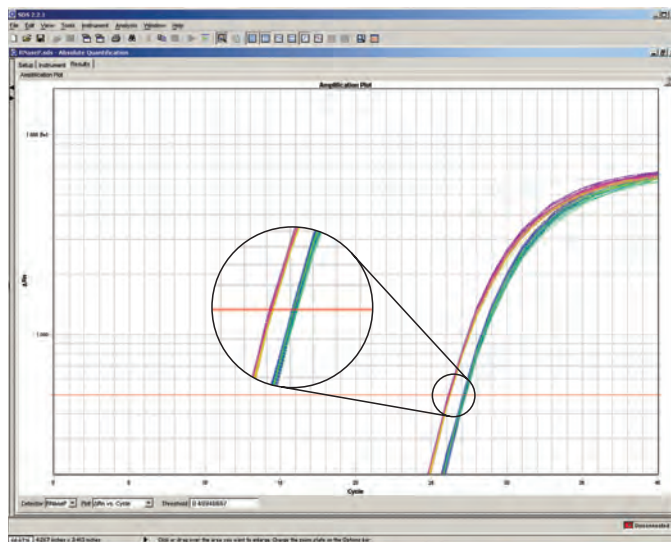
SDS 2.2.1
File Edit View Tools Instrument Analysis Window Help
RNaseP.sds - Absolute Quantification
Setup Instrument Results
Amplification Plot
Amplification Plot
1.000 E+0
ΔRn
1.000
Cycle
10
20
30
40
Detector RNaseP Plot ΔRn vs. Cycle Threshold 0.40394867
Disconnected
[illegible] Click or drag over the area you want to enlarge. Change the zoom state on the Options bar.